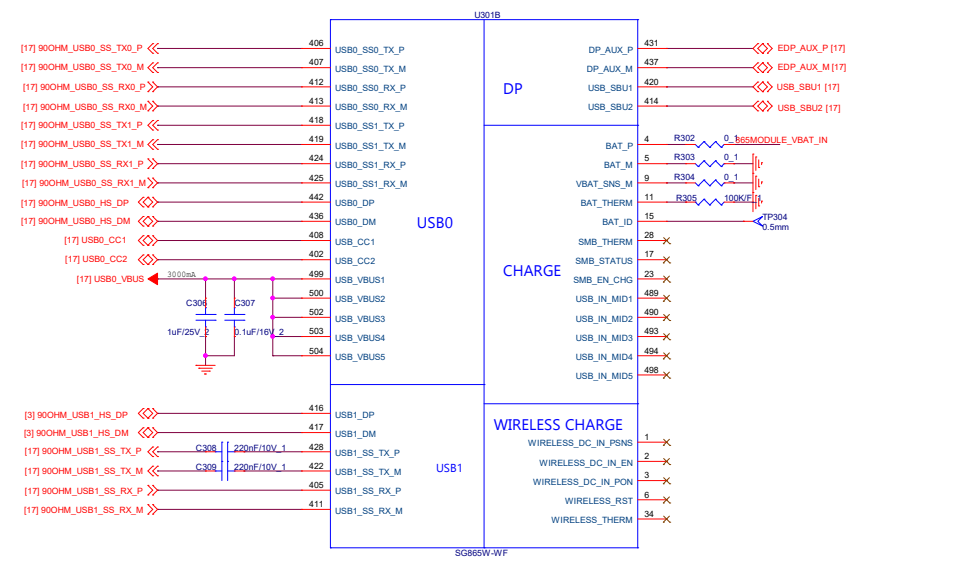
U301B

[17] 90OHM_USB0_SS_TX0_P 406 USB0_SS0_TX_P
[17] 90OHM_USB0_SS_TX0_M 407 USB0_SS0_TX_M
[17] 90OHM_USB0_SS_RX0_P 412 USB0_SS0_RX_P
[17] 90OHM_USB0_SS_RX0_M 413 USB0_SS0_RX_M
[17] 90OHM_USB0_SS_TX1_P 418 USB0_SS1_TX_P
[17] 90OHM_USB0_SS_TX1_M 419 USB0_SS1_TX_M
[17] 90OHM_USB0_SS_RX1_P 424 USB0_SS1_RX_P
[17] 90OHM_USB0_SS_RX1_M 425 USB0_SS1_RX_M
[17] 90OHM_USB0_HS_DP 442 USB0_DP
[17] 90OHM_USB0_HS_DM 436 USB0_DM
[17] USB0_CC1 408 USB_CC1
[17] USB0_CC2 402 USB_CC2
[17] USB0_VBUS 3000mA 499 USB_VBUS1
500 USB_VBUS2
502 USB_VBUS3
503 USB_VBUS4
504 USB_VBUS5
C306 1uF/25V_2
C307 0.1uF/16V_2

USB0

DP
431 DP_AUX_P EDP_AUX_P [17]
437 DP_AUX_M EDP_AUX_M [17]
420 USB_SBU1 USB_SBU1 [17]
414 USB_SBU2 USB_SBU2 [17]

CHARGE
4 BAT_P R302 0_1 865MODULE_VBAT_IN
5 BAT_M R303 0_1
9 VBAT_SNS_M R304 0_1
11 BAT_THERM R305 100K/F
15 BAT_ID TP304 0.5mm
28 SMB_THERM
17 SMB_STATUS
23 SMB_EN_CHG
489 USB_IN_MID1
490 USB_IN_MID2
493 USB_IN_MID3
494 USB_IN_MID4
498 USB_IN_MID5

[3] 90OHM_USB1_HS_DP 416 USB1_DP
[3] 90OHM_USB1_HS_DM 417 USB1_DM
[17] 90OHM_USB1_SS_TX_P C308 220nF/10V_1 428 USB1_SS_TX_P
[17] 90OHM_USB1_SS_TX_M C309 220nF/10V_1 422 USB1_SS_TX_M
[17] 90OHM_USB1_SS_RX_P 405 USB1_SS_RX_P
[17] 90OHM_USB1_SS_RX_M 411 USB1_SS_RX_M

USB1

WIRELESS CHARGE
1 WIRELESS_DC_IN_PSNS
2 WIRELESS_DC_IN_EN
3 WIRELESS_DC_IN_PON
6 WIRELESS_RST
34 WIRELESS_THERM

SG865W-WF